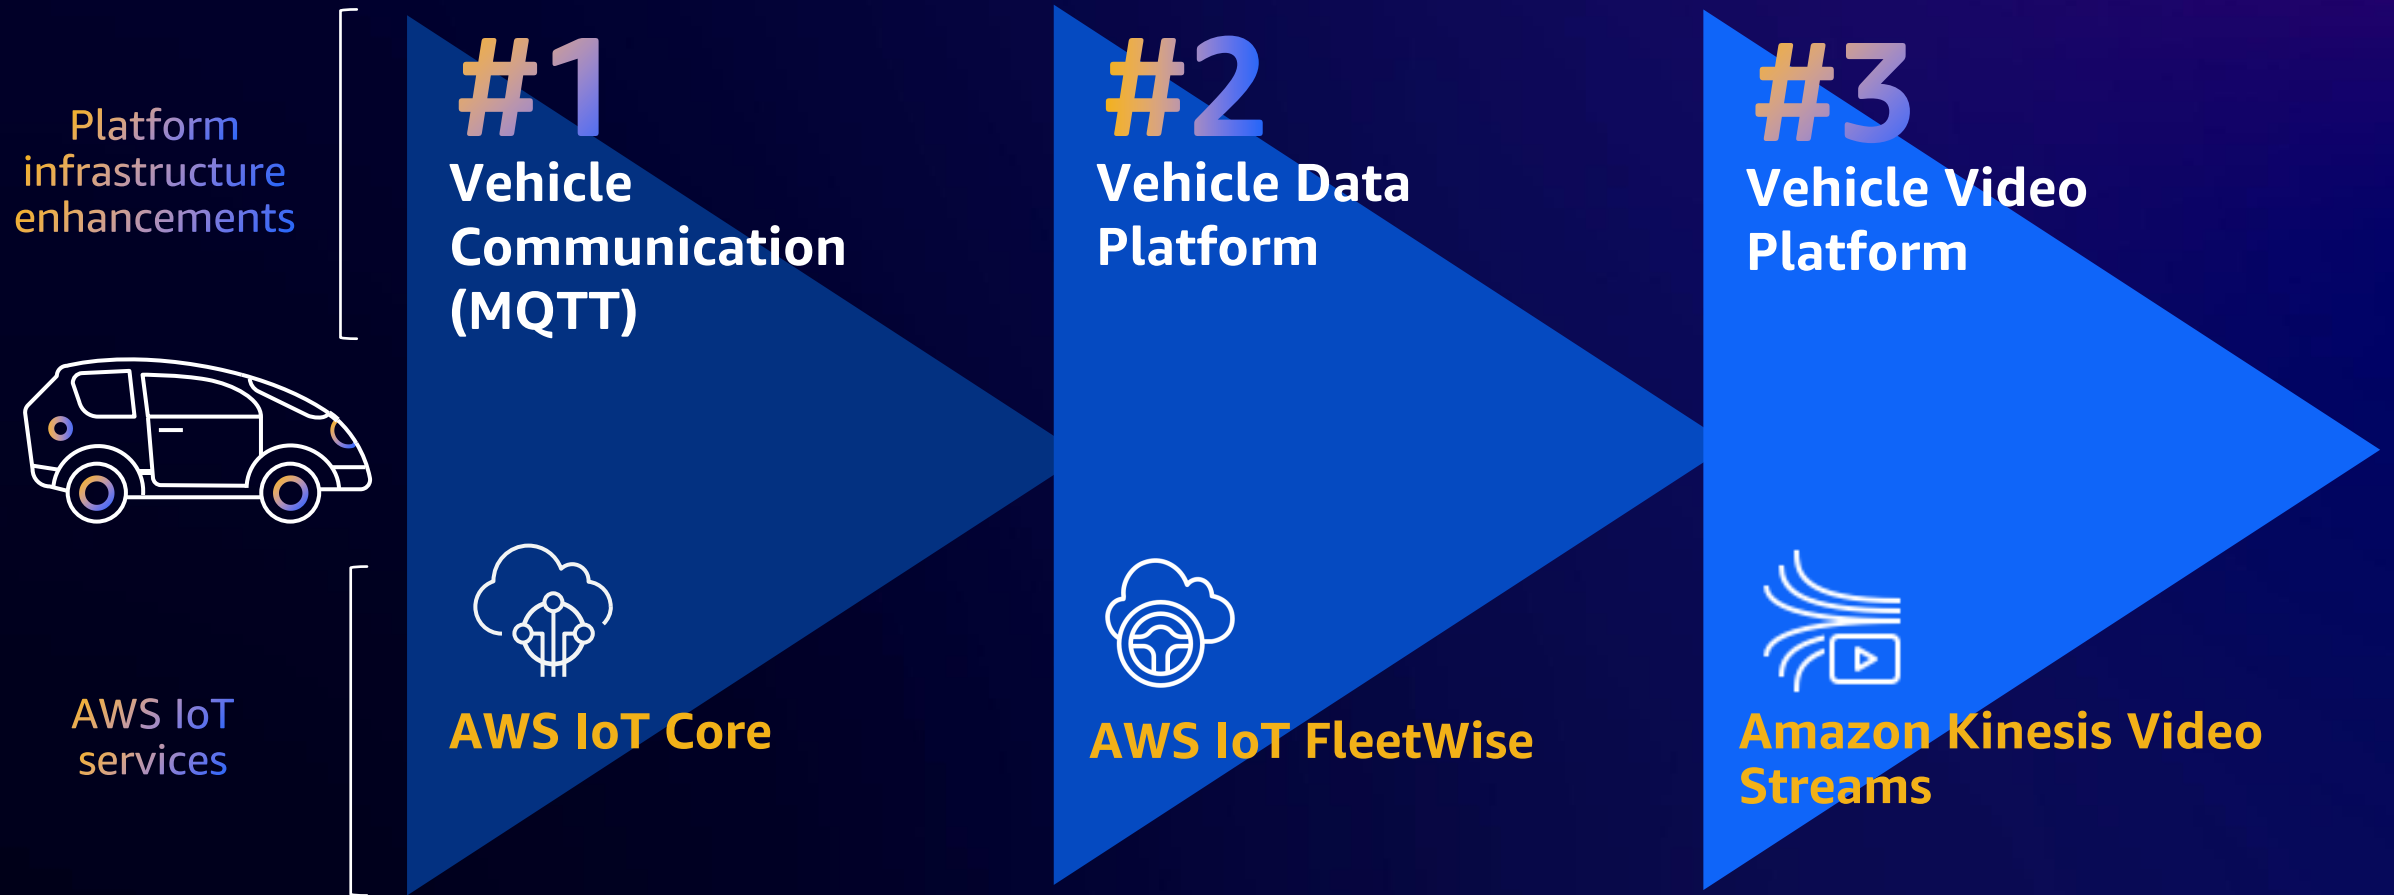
Platform infrastructure enhancements

AWS IoT services

#1
Vehicle Communication (MQTT)

AWS IoT Core

#2
Vehicle Data Platform

AWS IoT FleetWise

#3
Vehicle Video Platform

Amazon Kinesis Video Streams